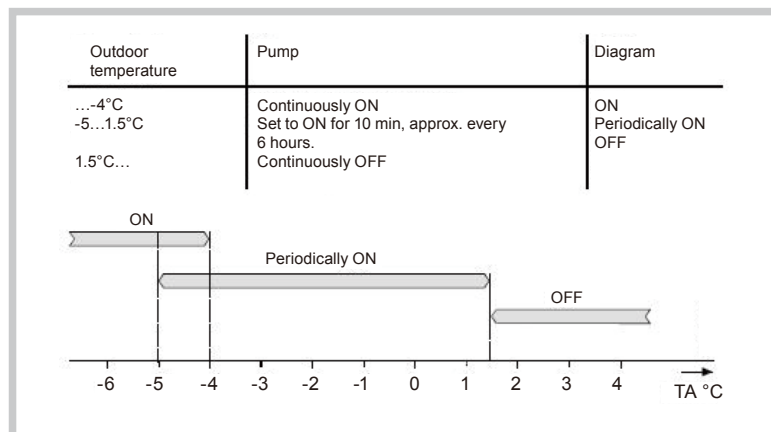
| Outdoor temperature | Pump | Diagram |
|---|---|---|
| …-4°C | Continuously ON | ON |
| -5…1.5°C | Set to ON for 10 min, approx. every 6 hours. | Periodically ON |
| 1.5°C… | Continuously OFF | OFF |

ON

Periodically ON

OFF

-6 -5 -4 -3 -2 -1 0 1 2 3 4 TA °C